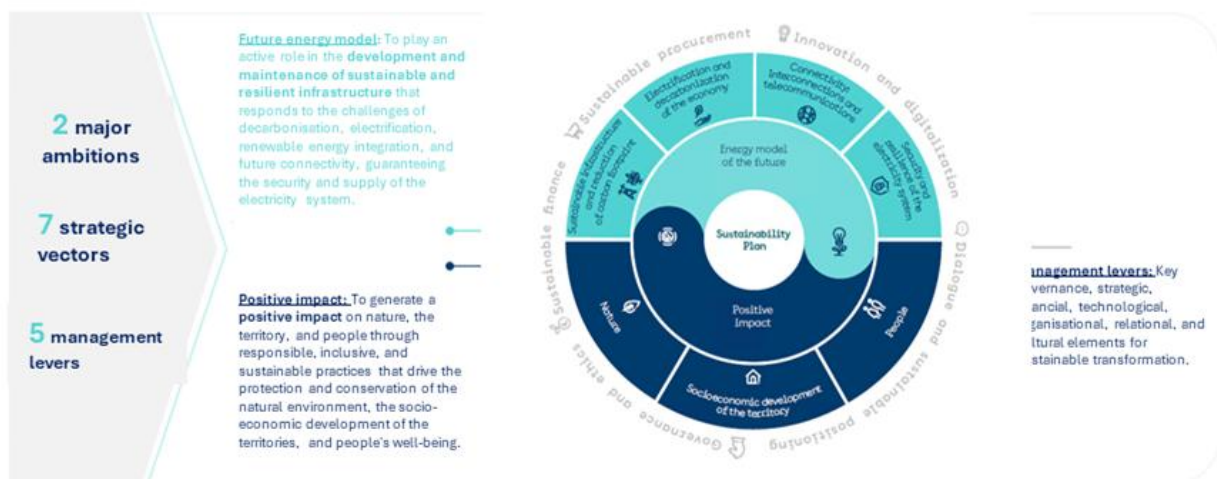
2 major ambitions

7 strategic vectors

5 management levers

Future energy model: To play an active role in the development and maintenance of sustainable and resilient infrastructure that responds to the challenges of decarbonisation, electrification, renewable energy integration, and future connectivity, guaranteeing the security and supply of the electricity system.

Positive impact: To generate a positive impact on nature, the territory, and people through responsible, inclusive, and sustainable practices that drive the protection and conservation of the natural environment, the socio-economic development of the territories, and people's well-being.

Sustainable procurement

Innovation and digitalization

Dialogue and sustainable positioning

Governance and ethics

Sustainable finance

Electrification and decarbonisation of the economy

Connectivity: interconnections and telecommunications

Security and resilience of the electricity system

Sustainable infrastructure and reduction of carbon footprint

Energy model of the future

Sustainability Plan

Positive impact

Nature

People

Socioeconomic development of the territory

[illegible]anagement levers: Key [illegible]vernance, strategic, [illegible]ancial, technological, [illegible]ganisational, relational, and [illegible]ltural elements for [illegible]stainable transformation.